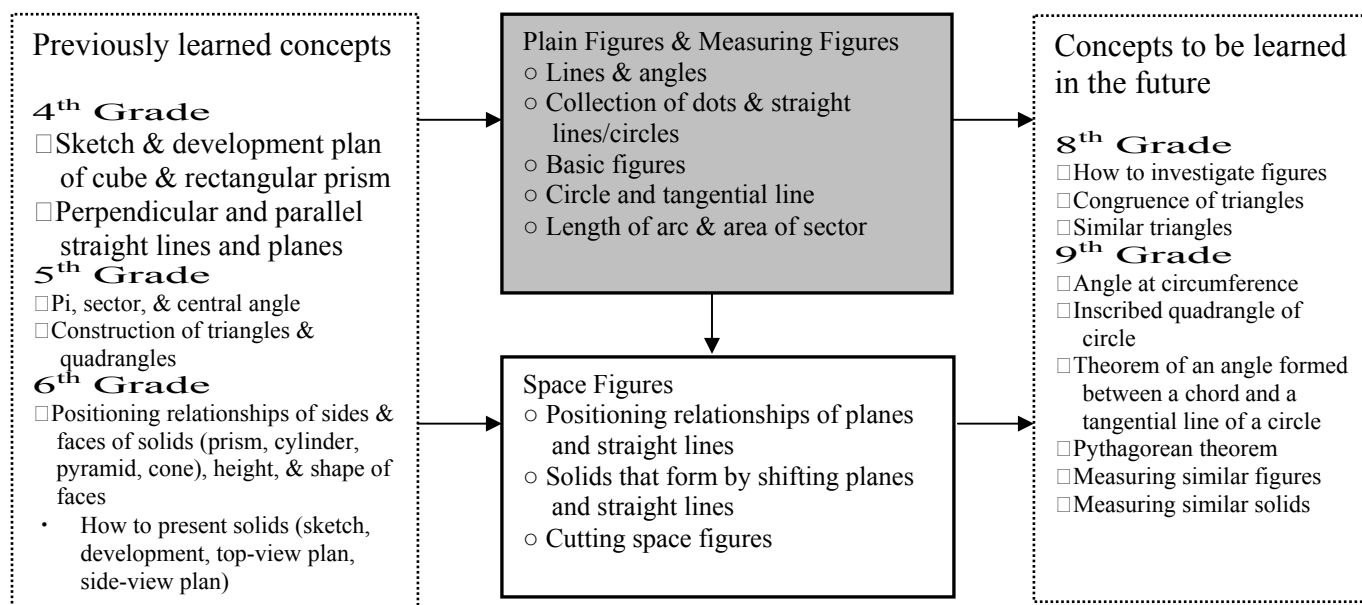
Previously learned concepts

4th Grade
□Sketch & development plan of cube & rectangular prism
□Perpendicular and parallel straight lines and planes

5th Grade
□Pi, sector, & central angle
□Construction of triangles & quadrangles

6th Grade
□Positioning relationships of sides & faces of solids (prism, cylinder, pyramid, cone), height, & shape of faces
・ How to present solids (sketch, development, top-view plan, side-view plan)

Plain Figures & Measuring Figures
○ Lines & angles
○ Collection of dots & straight lines/circles
○ Basic figures
○ Circle and tangential line
○ Length of arc & area of sector

Space Figures
○ Positioning relationships of planes and straight lines
○ Solids that form by shifting planes and straight lines
○ Cutting space figures

Concepts to be learned in the future

8th Grade
□How to investigate figures
□Congruence of triangles
□Similar triangles

9th Grade
□Angle at circumference
□Inscribed quadrangle of circle
□Theorem of an angle formed between a chord and a tangential line of a circle
□Pythagorean theorem
□Measuring similar figures
□Measuring similar solids